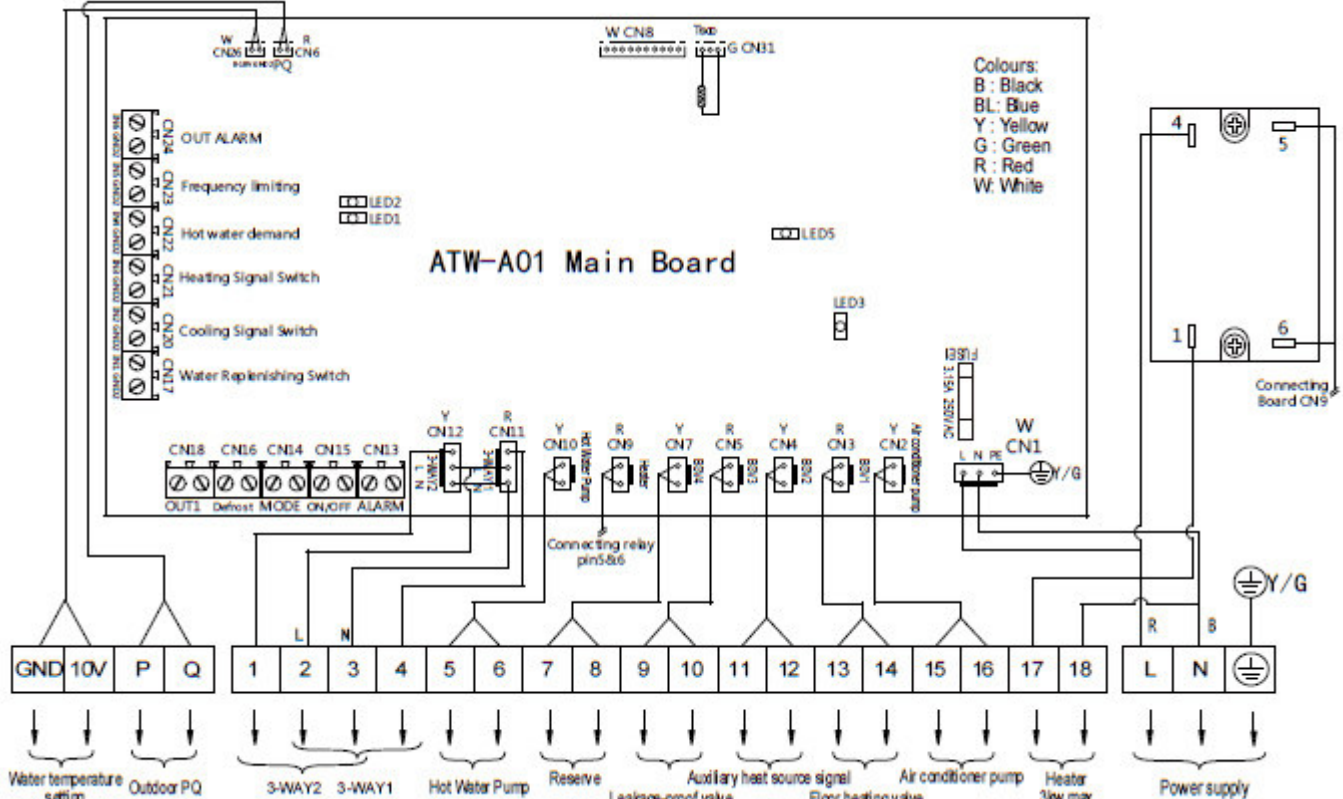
W CN26 R CN6 PQ

W CN8

Texo G CN31

Colours:
B : Black
BL: Blue
Y : Yellow
G : Green
R : Red
W: White

CN24 OUT ALARM
CN23 Frequency limiting
CN22 Hot water demand
CN21 Heating Signal Switch
CN20 Cooling Signal Switch
CN17 Water Replenishing Switch

LED2
LED1
LED5
LED3

ATW-A01 Main Board

FUSE1 3.15A 250VAC

CN18 CN16 CN14 CN15 CN13
OUT1 Defrost MODE ON/OFF ALARM

Y CN12 R CN11 Y CN10 R CN9 Y CN7 R CN5 Y CN4 R CN3 Y CN2

Hot Water Pump Heater BDV4 BDV3 BDV2 BDV1 Air conditioner pump

W CN1
L N PE
Y/G

Connecting relay pin5&6

4 5
1 6
Connecting Board CN9

Y/G

L N
R B

| GND | 10V | P | Q | 1 | 2 | 3 | 4 | 5 | 6 | 7 | 8 | 9 | 10 | 11 | 12 | 13 | 14 | 15 | 16 | 17 | 18 | L | N | ⏚ |
|---|---|---|---|---|---|---|---|---|---|---|---|---|---|---|---|---|---|---|---|---|---|---|---|---|

Water temperature setting
Outdoor PQ
3-WAY2 3-WAY1
Hot Water Pump
Reserve
Leakage-proof valve
Auxiliary heat source signal
Floor heating valve
Air conditioner pump
Heater 3kw max
Power supply